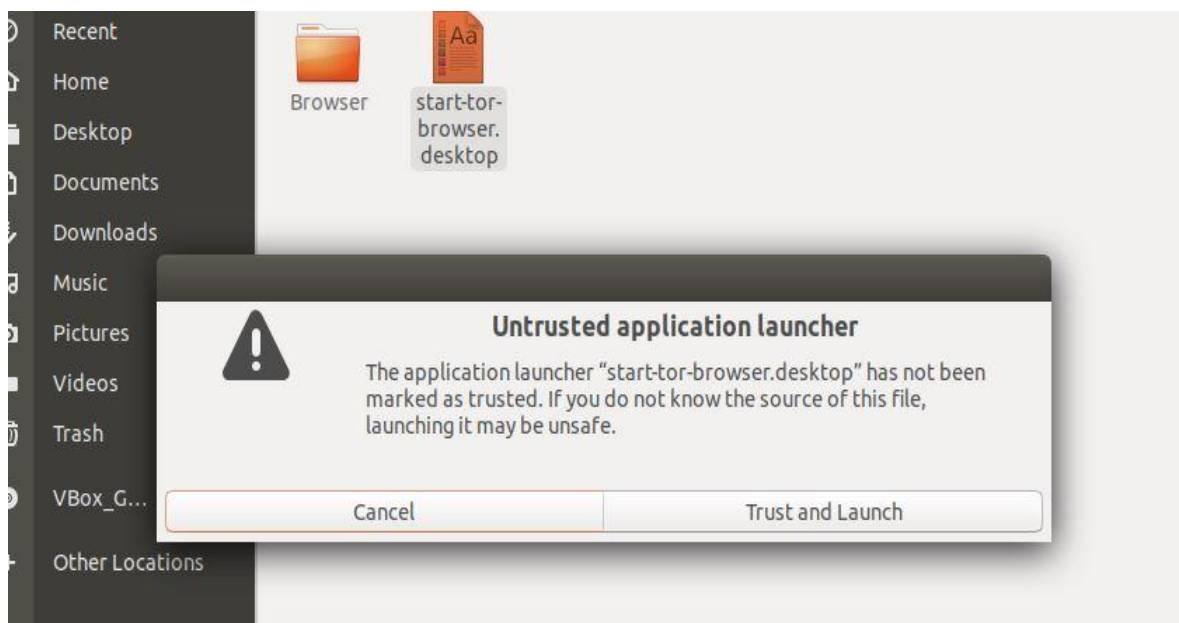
Recent
Home
Desktop
Documents
Downloads
Music
Pictures
Videos
Trash
VBox_G...
Other Locations

Aa

Browser

start-tor-browser.desktop

Untrusted application launcher

The application launcher "start-tor-browser.desktop" has not been marked as trusted. If you do not know the source of this file, launching it may be unsafe.

Cancel

Trust and Launch